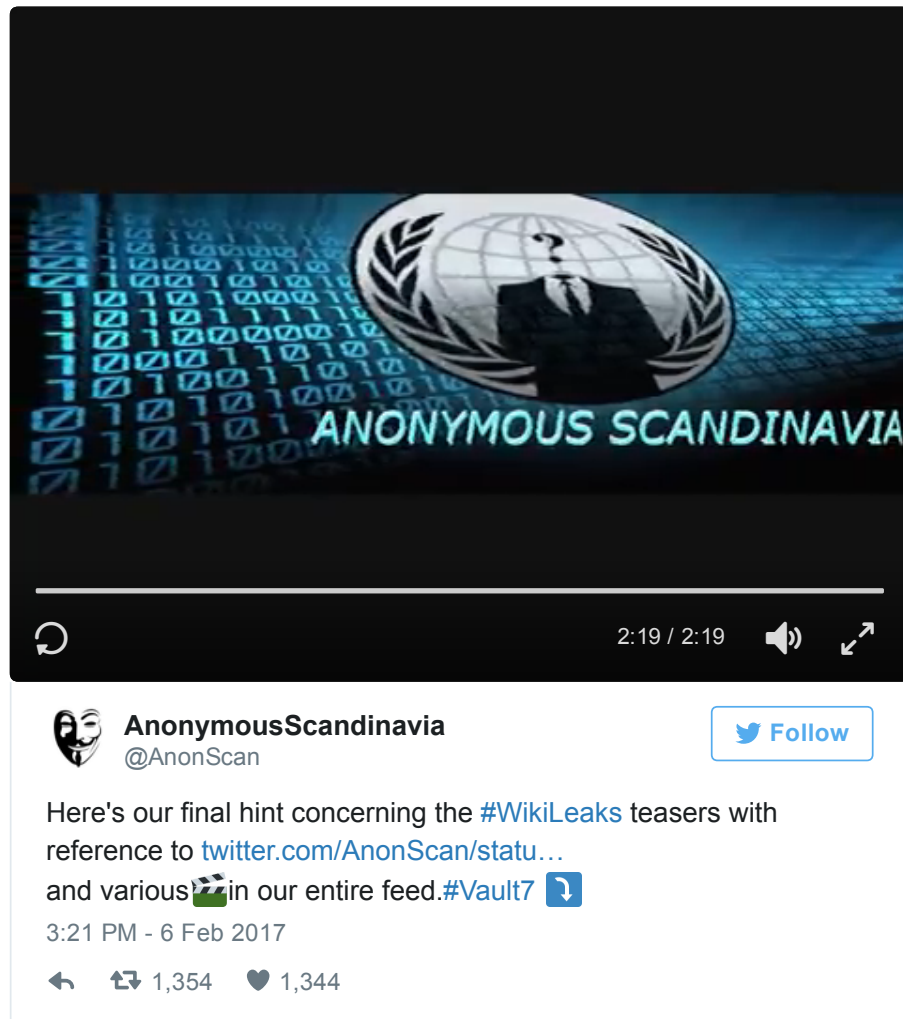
ANONYMOUS SCANDINAVIA

2:19 / 2:19

AnonymousScandinavia
@AnonScan

Follow

Here's our final hint concerning the #WikiLeaks teasers with reference to twitter.com/AnonScan/statu…
and various 🎬 in our entire feed.#Vault7 ⤵️

3:21 PM - 6 Feb 2017

1,354 1,344